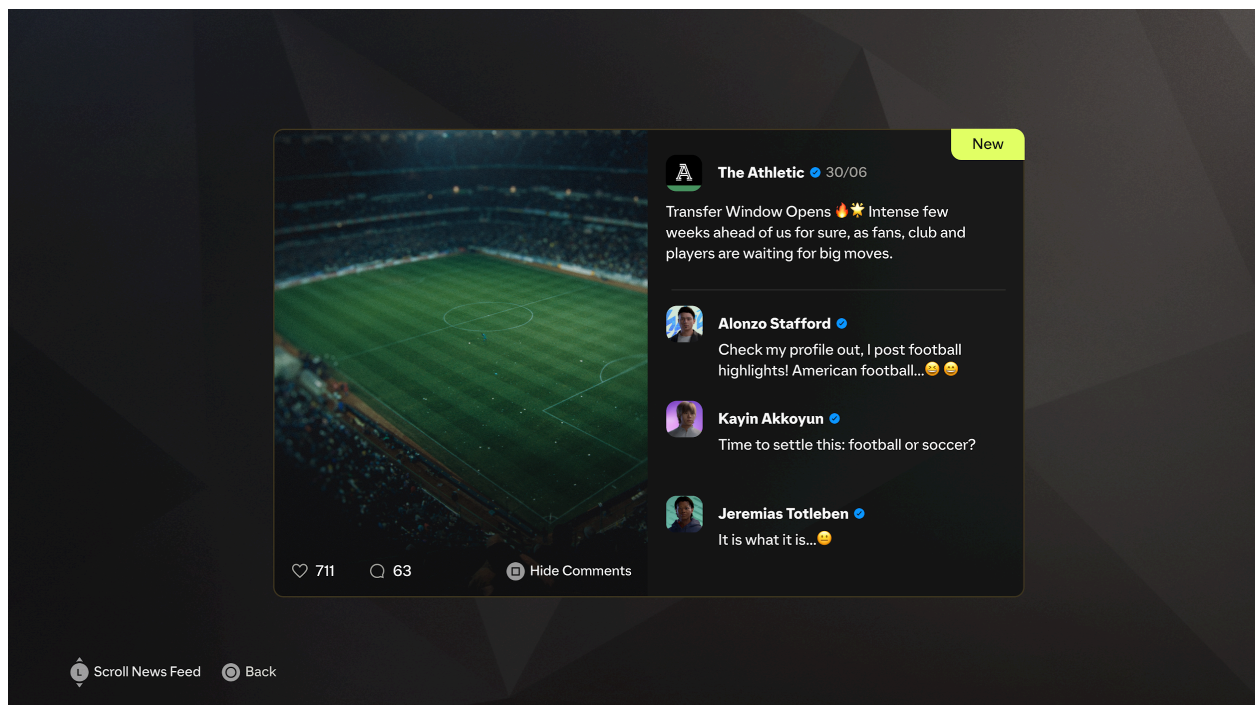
New

The Athletic 30/06

Transfer Window Opens 🔥🌟 Intense few weeks ahead of us for sure, as fans, club and players are waiting for big moves.

Alonzo Stafford
Check my profile out, I post football highlights! American football...😄 😄

Kayin Akkoyun
Time to settle this: football or soccer?

Jeremias Totleben
It is what it is...🙂

711 63 Hide Comments

L Scroll News Feed Back